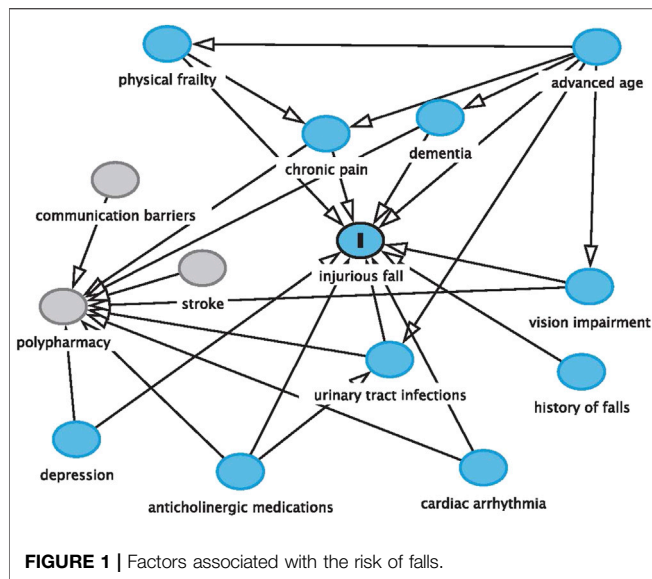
physical frailty

advanced age

chronic pain

dementia

communication barriers

I

injurious fall

stroke

vision impairment

polypharmacy

urinary tract infections

history of falls

depression

anticholinergic medications

cardiac arrhythmia

FIGURE 1 | Factors associated with the risk of falls.